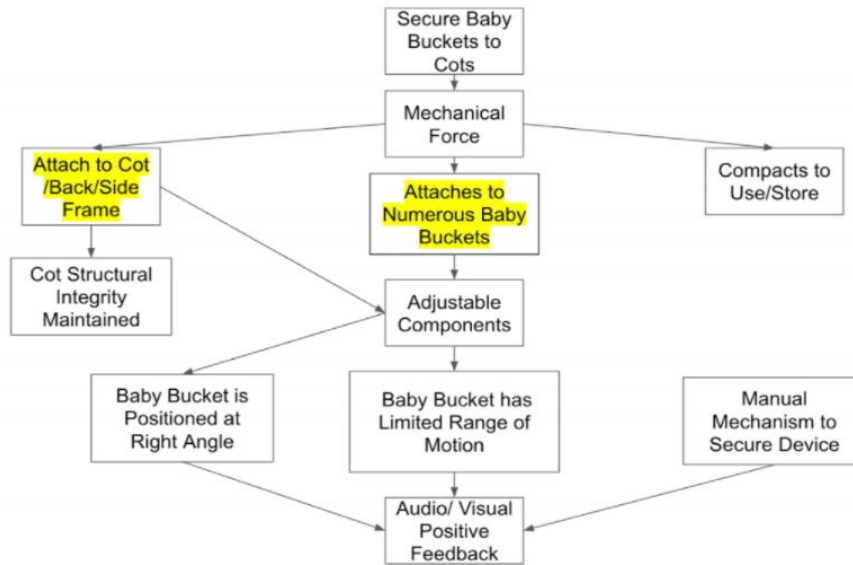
Secure Baby Buckets to Cots

Mechanical Force

Attach to Cot /Back/Side Frame

Attaches to Numerous Baby Buckets

Compacts to Use/Store

Cot Structural Integrity Maintained

Adjustable Components

Baby Bucket is Positioned at Right Angle

Baby Bucket has Limited Range of Motion

Manual Mechanism to Secure Device

Audio/ Visual Positive Feedback